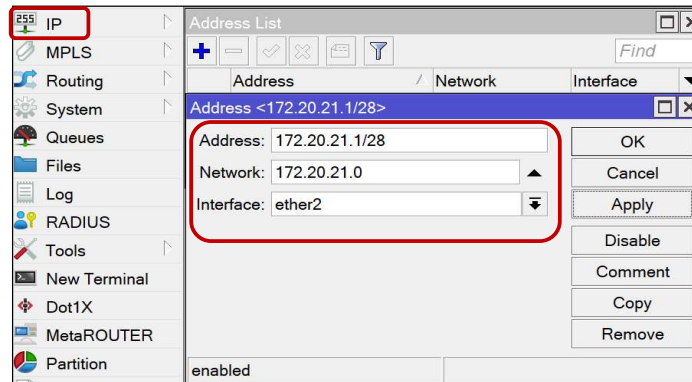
255 IP
MPLS
Routing
System
Queues
Files
Log
RADIUS
Tools
New Terminal
Dot1X
MetaROUTER
Partition

Address List
Find
Address
Network
Interface

Address <172.20.21.1/28>
Address: 172.20.21.1/28
Network: 172.20.21.0
Interface: ether2
OK
Cancel
Apply
Disable
Comment
Copy
Remove
enabled